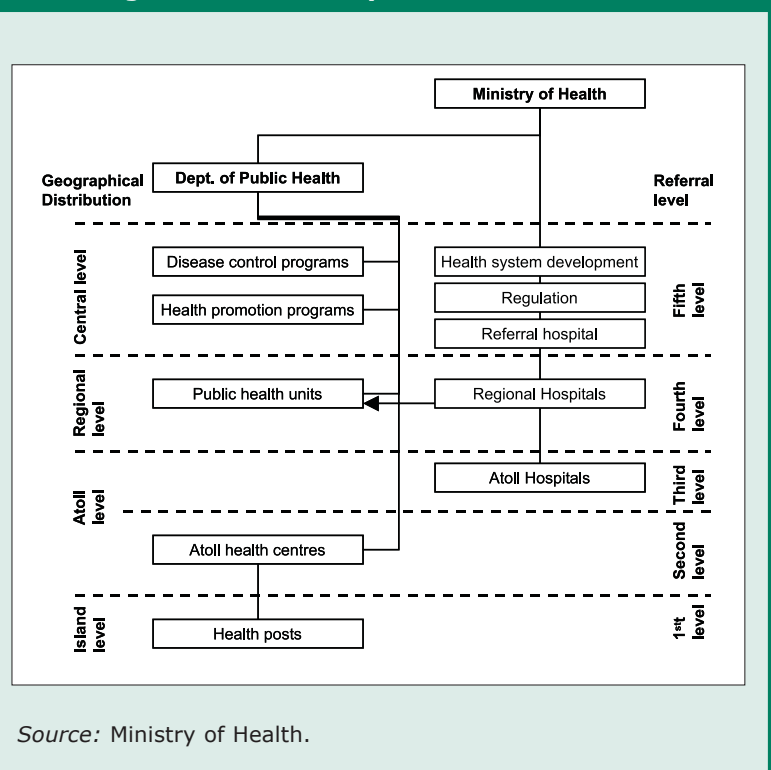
Ministry of Health

Geographical Distribution

Dept. of Public Health

Referral level

Central level

Disease control programs

Health promotion programs

Health system development

Regulation

Referral hospital

Fifth level

Regional level

Public health units

Regional Hospitals

Fourth level

Atoll level

Atoll Hospitals

Third level

Atoll health centres

Second level

Island level

Health posts

1st level

*Source:* Ministry of Health.